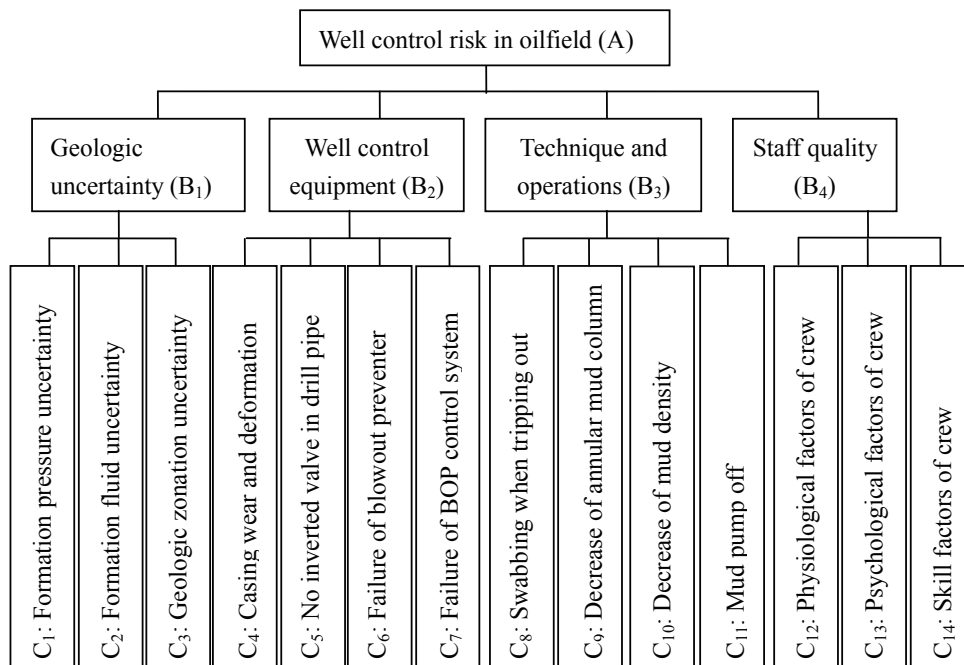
Well control risk in oilfield (A)

Geologic uncertainty ($B_1$)

Well control equipment ($B_2$)

Technique and operations ($B_3$)

Staff quality ($B_4$)

$C_1$: Formation pressure uncertainty

$C_2$: Formation fluid uncertainty

$C_3$: Geologic zonation uncertainty

$C_4$: Casing wear and deformation

$C_5$: No inverted valve in drill pipe

$C_6$: Failure of blowout preventer

$C_7$: Failure of BOP control system

$C_8$: Swabbing when tripping out

$C_9$: Decrease of annular mud column

$C_{10}$: Decrease of mud density

$C_{11}$: Mud pump off

$C_{12}$: Physiological factors of crew

$C_{13}$: Psychological factors of crew

$C_{14}$: Skill factors of crew